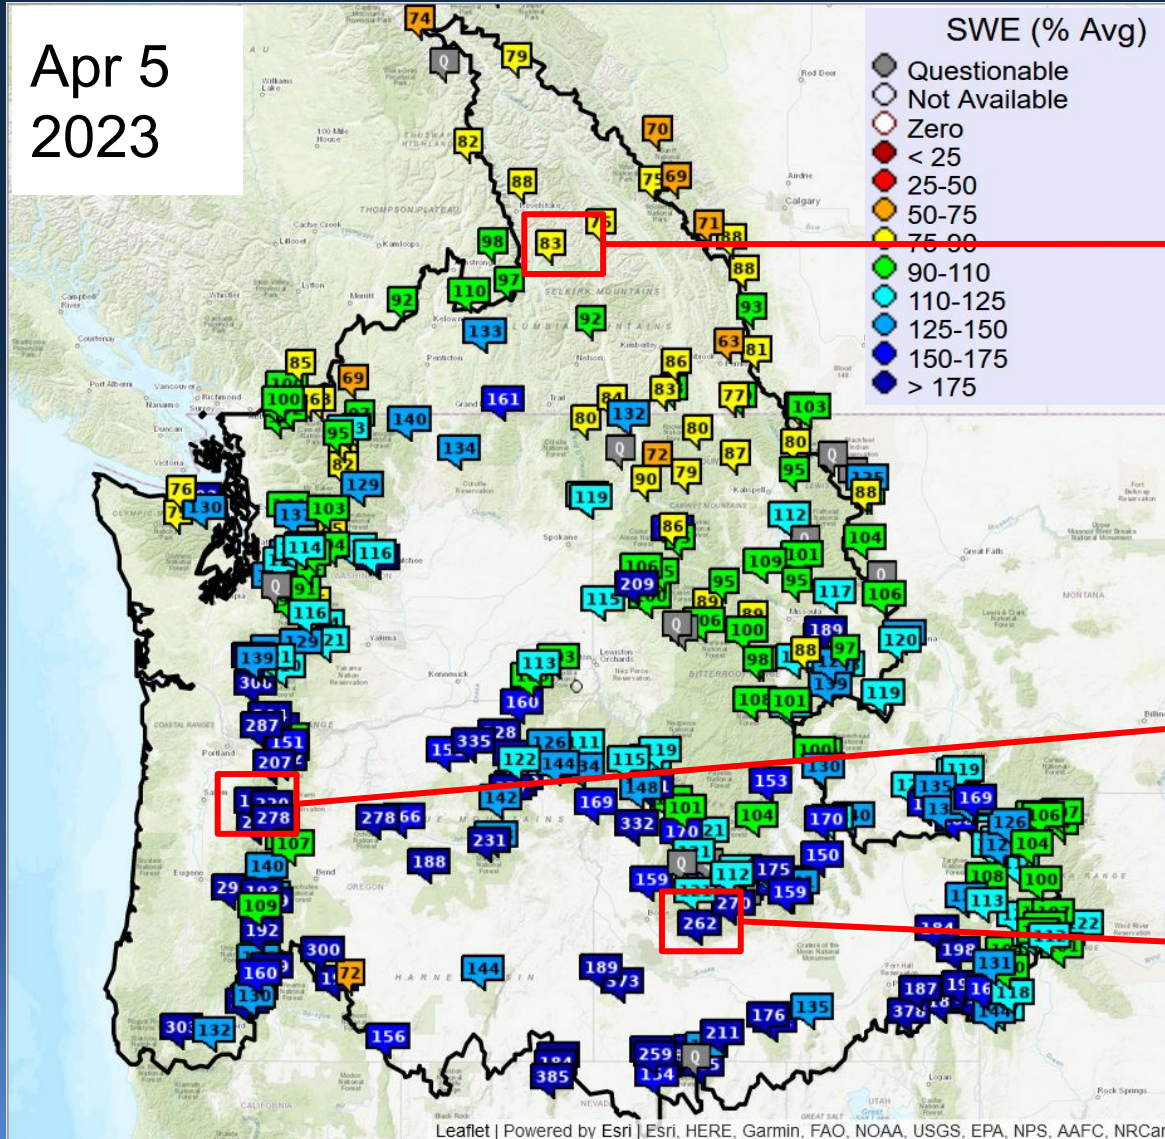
Apr 5
2023

SWE (% Avg)
Questionable
Not Available
Zero
< 25
25-50
50-75
75-90
90-110
110-125
125-150
150-175
> 175

74
Q
79
82
70
88
75
69
71
88
98
83
88
97
92
110
93
133
92
63
81
85
86
69
83
100
84
77
103
95
140
161
80
132
80
80
82
134
Q
72
87
Q
129
79
95
90
88
76
130
119
103
112
104
114
116
86
109
101
Q
209
95
95
117
106
115
116
89
Q
89
189
100
120
139
98
88
97
300
113
119
160
287
28
151
335
126
111
207
122
144
115
119
100
130
135
119
142
153
278
278
66
169
148
101
169
231
332
170
104
170
126
106
107
104
188
Q
150
140
175
108
100
29
159
112
159
109
270
113
192
262
300
198
72
131
160
144
189
130
187
378
303
132
156
176
135
211
385
259
Q

Williams Lake
100 Mile House
Red Deer
Airdrie
Calgary
Thompson Plateau
Revelstoke
Cache Creek
Lillooet
Kamloops
Lytton
Merritt
Whistler
Campbell River
Courtenay
Selkirk Mountains
Kelowna
Penticton
Nelson
Kimberley
Port Alberni
Vancouver
Richmond
Surrey
Nanaimo
Duncan
Victoria
Grand
Trail
Kalispell
Great Falls
Montana
Spokane
Missoula
Lewiston
Kennewick
Yakima
Portland
Salem
Bend
Oregon
Eugene
Coastal Ranges
Harney Basin
Blue Mountains
Bitterroot
Boise
Logan
Utah
Nevada
California
Great Salt
Rock Springs

Leaflet | Powered by Esri | Esri, HERE, Garmin, FAO, NOAA, USGS, EPA, NPS, AAFC, NRCan